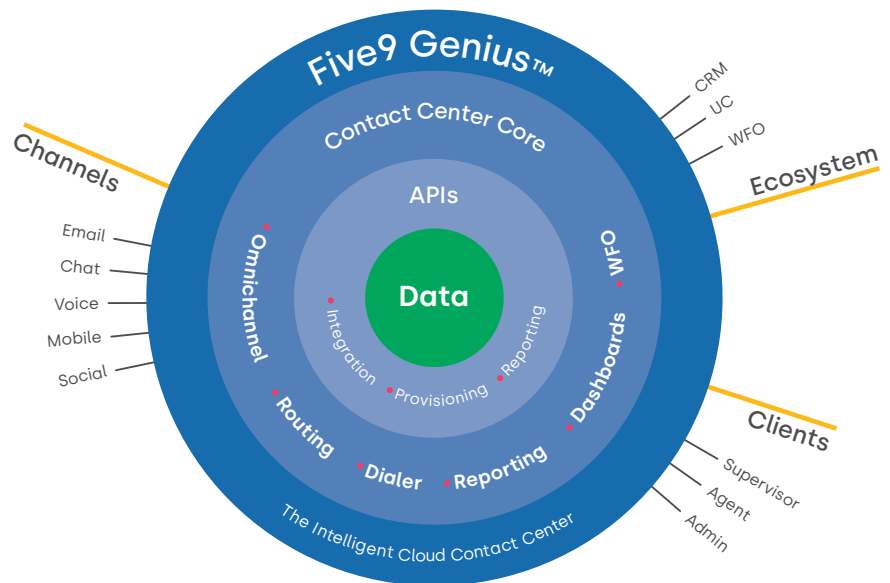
Five9 Genius™

Contact Center Core

APIs

Data

Integration

Provisioning

Reporting

Omnichannel

Routing

Dialer

Reporting

Dashboards

WFO

The Intelligent Cloud Contact Center

Channels

Email

Chat

Voice

Mobile

Social

CRM

UC

WFO

Ecosystem

Clients

Supervisor

Agent

Admin